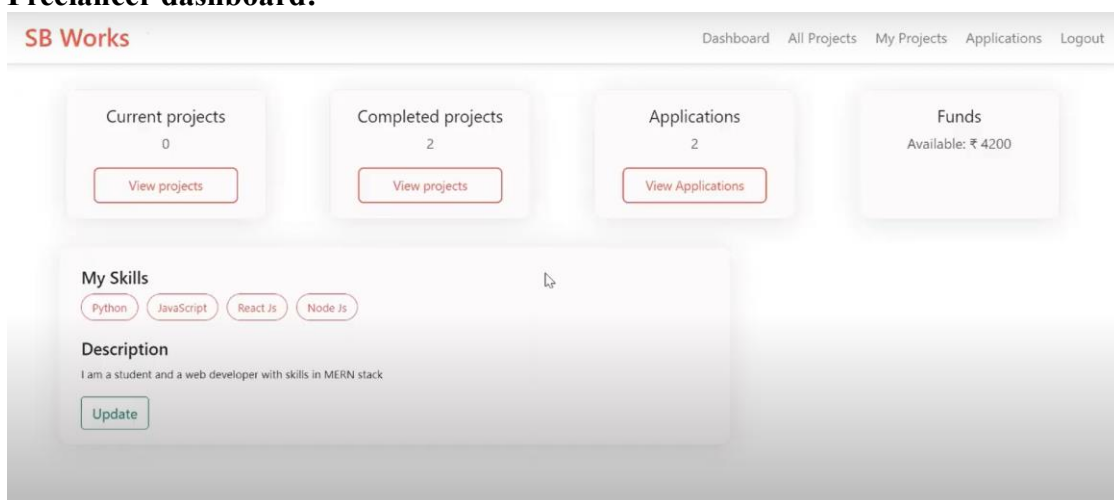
Freelancer dashboard:

SB Works

Dashboard All Projects My Projects Applications Logout

Current projects
0
View projects

Completed projects
2
View projects

Applications
2
View Applications

Funds
Available: ₹ 4200

My Skills
Python JavaScript React Js Node Js

Description
I am a student and a web developer with skills in MERN stack

Update